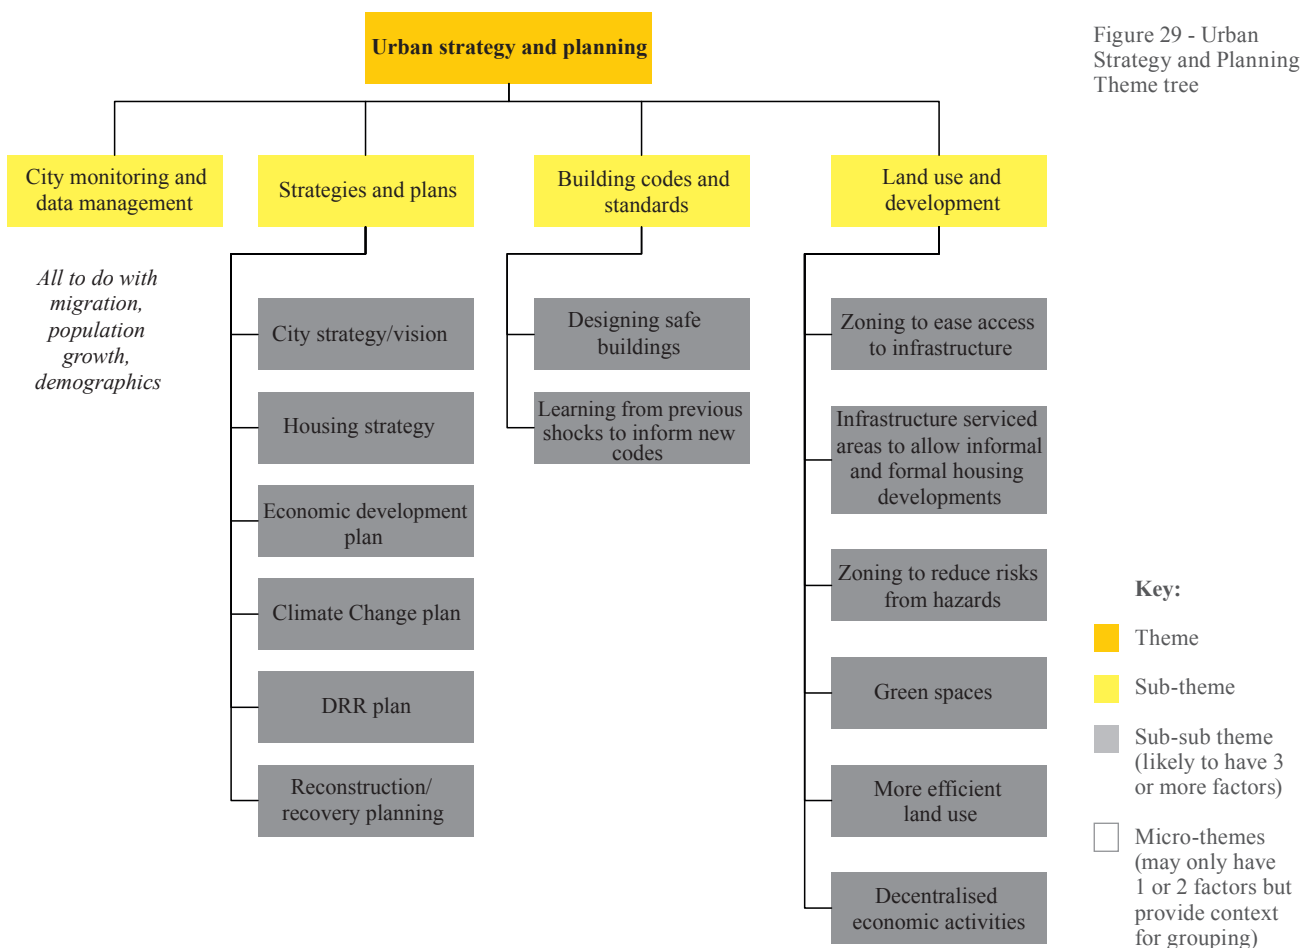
Urban strategy and planning

Figure 29 - Urban Strategy and Planning Theme tree

City monitoring and data management

All to do with migration, population growth, demographics

Strategies and plans

City strategy/vision

Housing strategy

Economic development plan

Climate Change plan

DRR plan

Reconstruction/ recovery planning

Building codes and standards

Designing safe buildings

Learning from previous shocks to inform new codes

Land use and development

Zoning to ease access to infrastructure

Infrastructure serviced areas to allow informal and formal housing developments

Zoning to reduce risks from hazards

Green spaces

More efficient land use

Decentralised economic activities

Key:

Theme

Sub-theme

Sub-sub theme (likely to have 3 or more factors)

Micro-themes (may only have 1 or 2 factors but provide context for grouping)